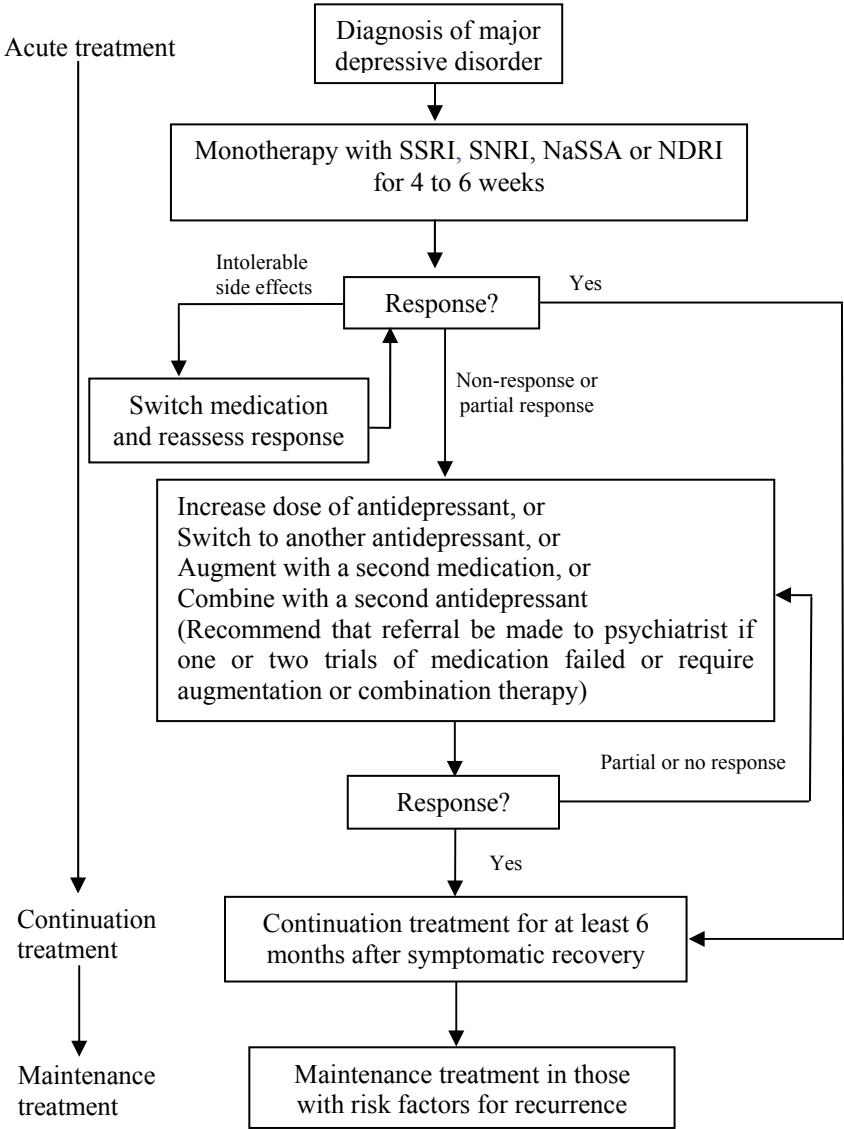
Acute treatment

Diagnosis of major depressive disorder

Monotherapy with SSRI, SNRI, NaSSA or NDRI for 4 to 6 weeks

Intolerable side effects

Yes

Response?

Switch medication and reassess response

Non-response or partial response

Increase dose of antidepressant, or
Switch to another antidepressant, or
Augment with a second medication, or
Combine with a second antidepressant
(Recommend that referral be made to psychiatrist if one or two trials of medication failed or require augmentation or combination therapy)

Partial or no response

Response?

Yes

Continuation treatment

Continuation treatment for at least 6 months after symptomatic recovery

Maintenance treatment

Maintenance treatment in those with risk factors for recurrence